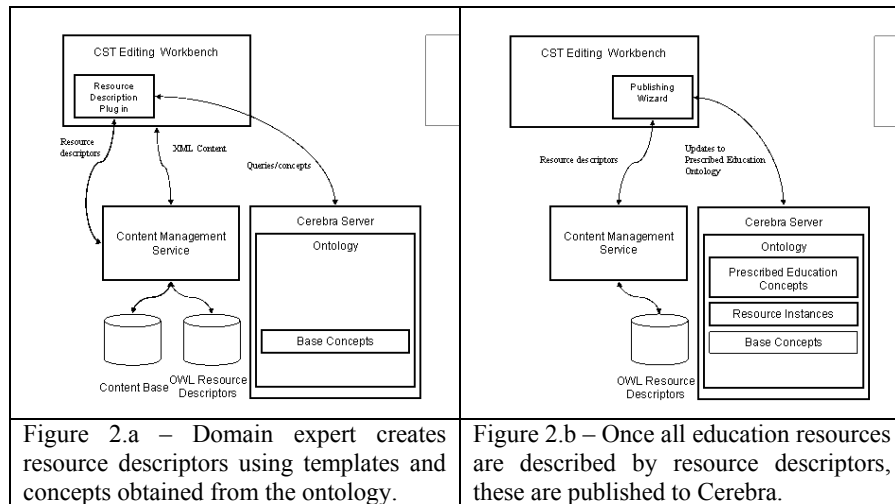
CST Editing Workbench

Resource Description Plug in

Resource descriptors

XML Content

Queries/concepts

Content Management Service

Cerebra Server

Ontology

Base Concepts

Content Base

OWL Resource Descriptors

CST Editing Workbench

Publishing Wizard

Resource descriptors

Updates to Prescribed Education Ontology

Content Management Service

Cerebra Server

Ontology

Prescribed Education Concepts

Resource Instances

Base Concepts

OWL Resource Descriptors

| Figure 2.a – Domain expert creates resource descriptors using templates and concepts obtained from the ontology. | Figure 2.b – Once all education resources are described by resource descriptors, these are published to Cerebra. |
|---|---|